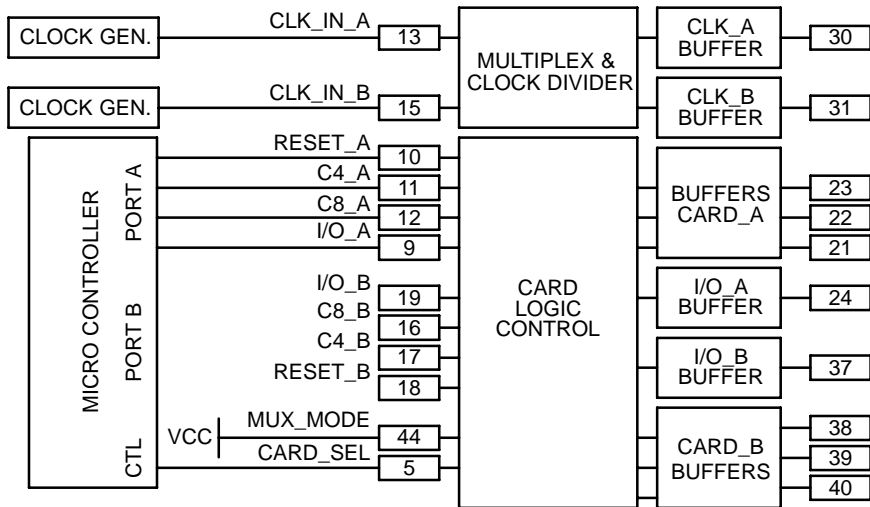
CLOCK GEN.
CLK_IN_A
13
CLOCK GEN.
CLK_IN_B
15
MULTIPLEX & CLOCK DIVIDER
CLK_A BUFFER
30
CLK_B BUFFER
31
MICRO CONTROLLER
PORT A
RESET_A
10
C4_A
11
C8_A
12
I/O_A
9
PORT B
I/O_B
19
C8_B
16
C4_B
17
RESET_B
18
CTL
VCC
MUX_MODE
44
CARD_SEL
5
CARD LOGIC CONTROL
BUFFERS CARD_A
23
22
21
I/O_A BUFFER
24
I/O_B BUFFER
37
CARD_B BUFFERS
38
39
40